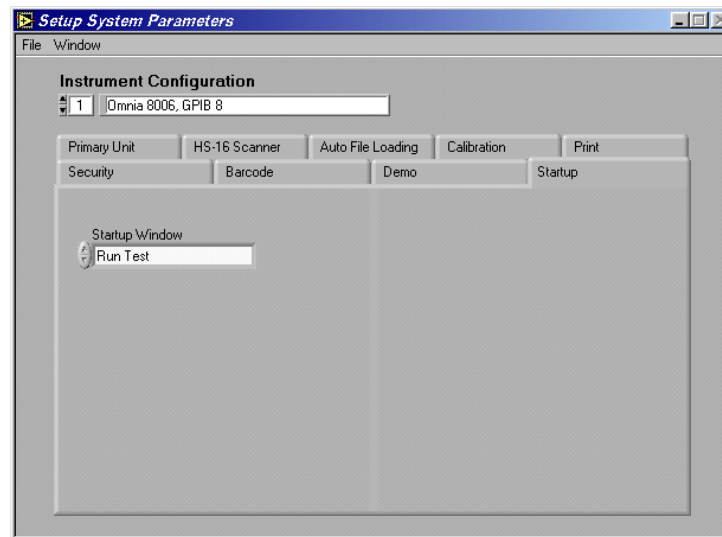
Setup System Parameters

File Window

Instrument Configuration

1 Omnia 8006, GPIB 8

Primary Unit HS-16 Scanner Auto File Loading Calibration Print

Security Barcode Demo Startup

Startup Window

Run Test